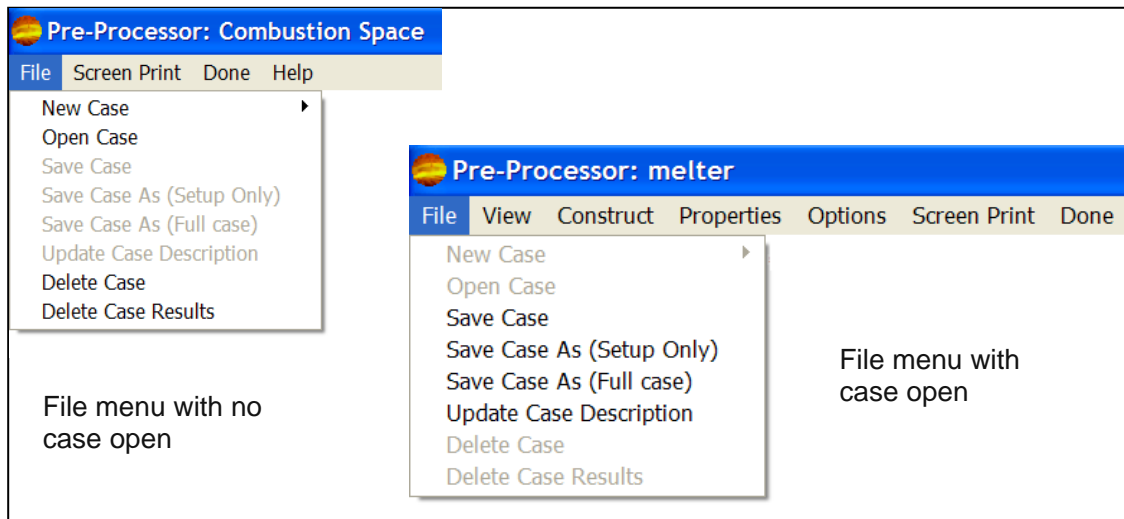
Pre-Processor: Combustion Space

File Screen Print Done Help

New Case
Open Case
Save Case
Save Case As (Setup Only)
Save Case As (Full case)
Update Case Description
Delete Case
Delete Case Results

File menu with no case open

Pre-Processor: melter

File View Construct Properties Options Screen Print Done

New Case
Open Case
Save Case
Save Case As (Setup Only)
Save Case As (Full case)
Update Case Description
Delete Case
Delete Case Results

File menu with case open